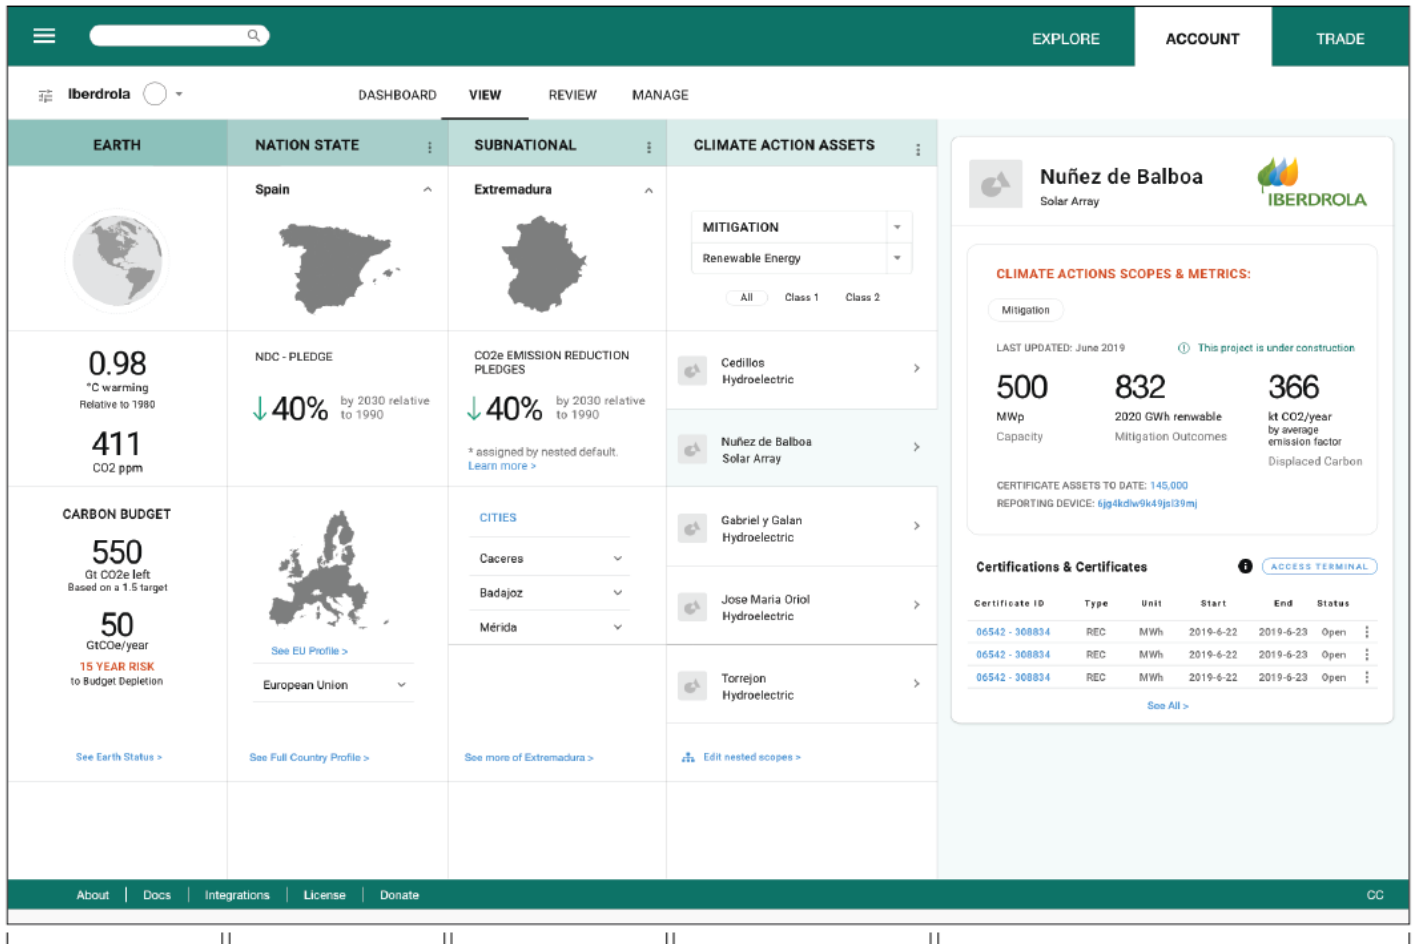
EXPLORE ACCOUNT TRADE

Iberdrola

DASHBOARD VIEW REVIEW MANAGE

EARTH

NATION STATE

SUBNATIONAL

CLIMATE ACTION ASSETS

Spain

Extremadura

MITIGATION

Renewable Energy

All Class 1 Class 2

0.98
°C warming
Relative to 1980

411
CO2 ppm

NDC - PLEDGE

↓40% by 2030 relative to 1990

CO2e EMISSION REDUCTION PLEDGES

↓40% by 2030 relative to 1990

* assigned by nested default.
Learn more >

Cedillos Hydroelectric

Nuñez de Balboa Solar Array

CARBON BUDGET

550
Gt CO2e left
Based on a 1.5 target

50
GtCOe/year

15 YEAR RISK
to Budget Depletion

See EU Profile >

European Union

CITIES

Caceres

Badajoz

Mérida

Gabriel y Galan Hydroelectric

Jose Maria Oriol Hydroelectric

Torrejon Hydroelectric

See Earth Status >

See Full Country Profile >

See more of Extremadura >

Edit nested scopes >

Nuñez de Balboa
Solar Array

IBERDROLA

CLIMATE ACTIONS SCOPES & METRICS:

Mitigation

LAST UPDATED: June 2019

This project is under construction

500
MWp
Capacity

832
2020 GWh renwable
Mitigation Outcomes

366
kt CO2/year
by average emission factor
Displaced Carbon

CERTIFICATE ASSETS TO DATE: 145,000
REPORTING DEVICE: 6jg4kdlw9k49jsl39mj

Certifications & Certificates

ACCESS TERMINAL

| Certificate ID | Type | Unit | Start | End | Status |
|---|---|---|---|---|---|
| 06542 - 308834 | REC | MWh | 2019-6-22 | 2019-6-23 | Open |
| 06542 - 308834 | REC | MWh | 2019-6-22 | 2019-6-23 | Open |
| 06542 - 308834 | REC | MWh | 2019-6-22 | 2019-6-23 | Open |

See All >

About | Docs | Integrations | License | Donate

CC